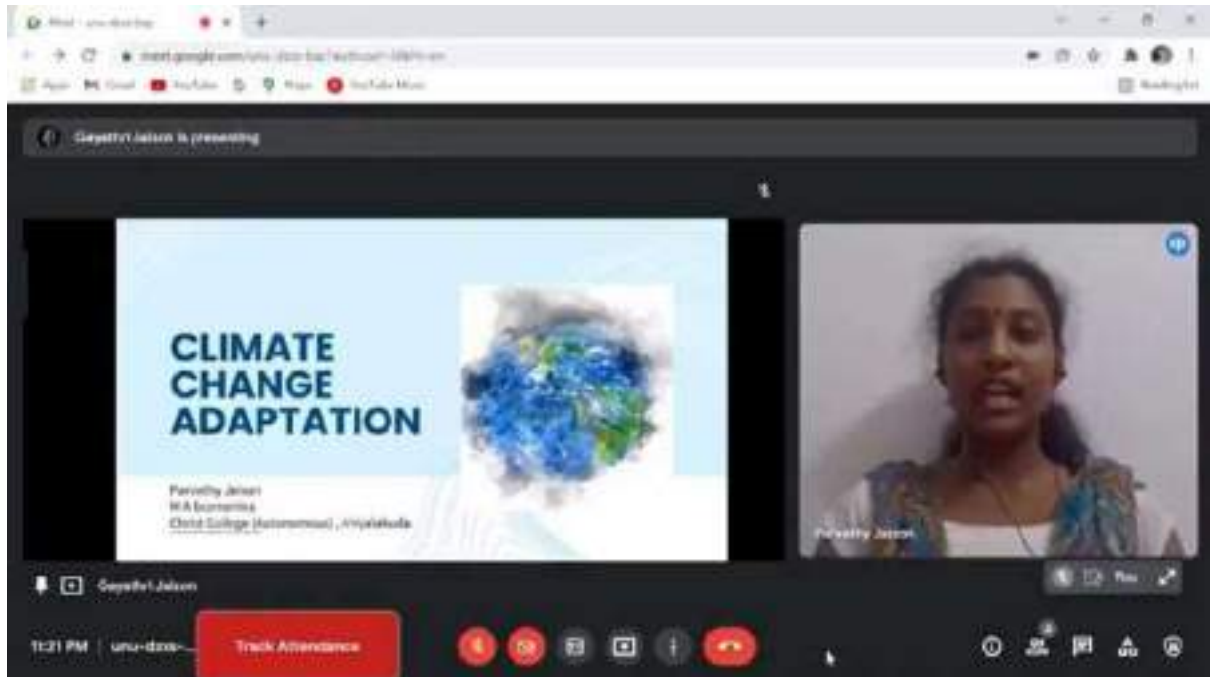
Meet - unu-dzos-kap

meet.google.com/unu-dzos-kap?authuser=0&hl=en

Apps Gmail YouTube Maps YouTube Music

Reading list

Gayathri Jaison is presenting

CLIMATE CHANGE ADAPTATION

Parvathy Jaison
M A Economics
Christ College (Autonomous) , Irinjalakuda

Parvathy Jaison

Gayathri Jaison

11:21 PM | unu-dzos-

Track Attendance